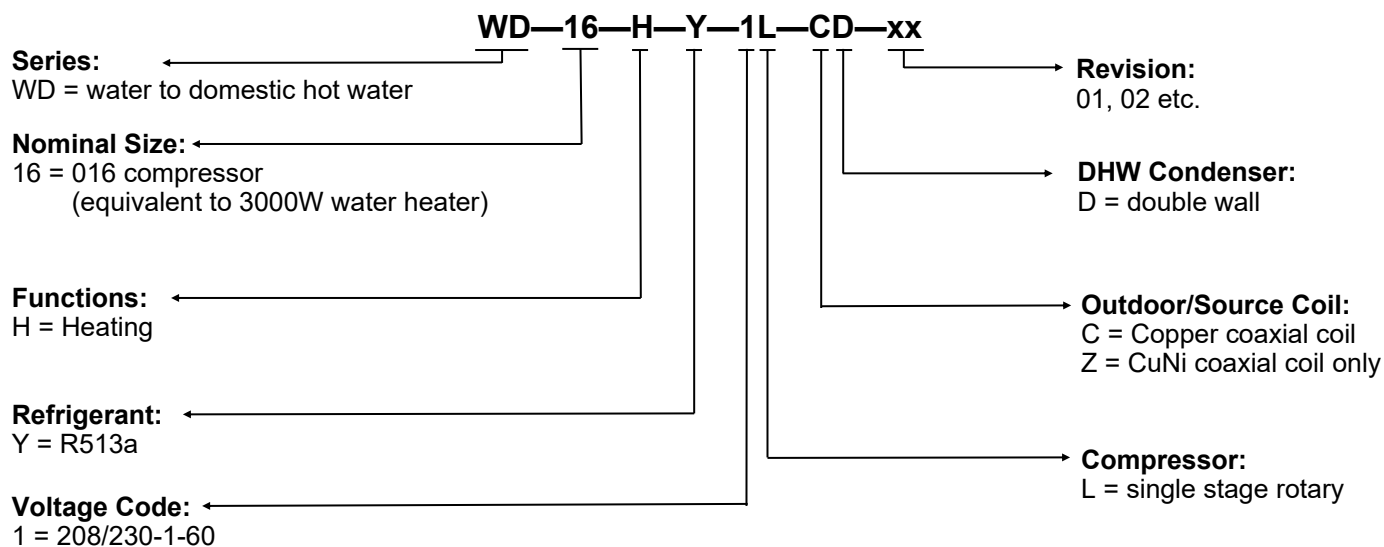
WD—16—H—Y—1L—CD—xx

Series:
WD = water to domestic hot water

Nominal Size:
16 = 016 compressor
(equivalent to 3000W water heater)

Functions:
H = Heating

Refrigerant:
Y = R513a

Voltage Code:
1 = 208/230-1-60

Revision:
01, 02 etc.

DHW Condenser:
D = double wall

Outdoor/Source Coil:
C = Copper coaxial coil
Z = CuNi coaxial coil only

Compressor:
L = single stage rotary